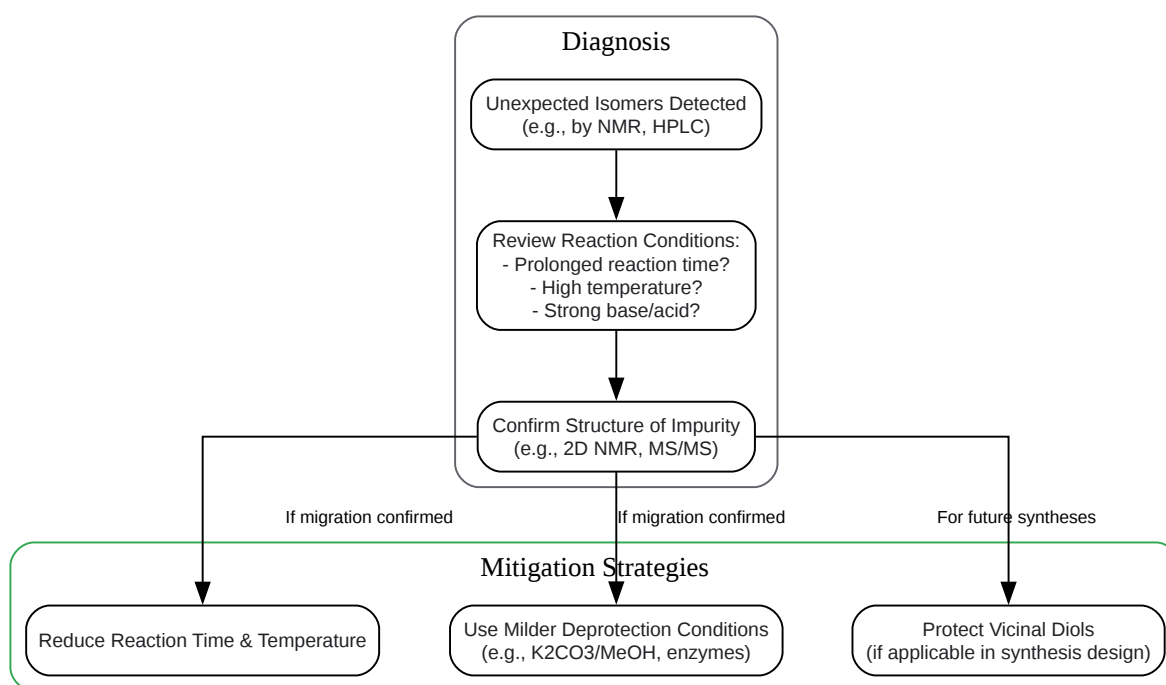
Diagnosis

Unexpected Isomers Detected (e.g., by NMR, HPLC)

Review Reaction Conditions:
- Prolonged reaction time?
- High temperature?
- Strong base/acid?

Confirm Structure of Impurity (e.g., 2D NMR, MS/MS)

If migration confirmed

If migration confirmed

For future syntheses

Mitigation Strategies

Reduce Reaction Time & Temperature

Use Milder Deprotection Conditions (e.g., K2CO3/MeOH, enzymes)

Protect Vicinal Diols (if applicable in synthesis design)